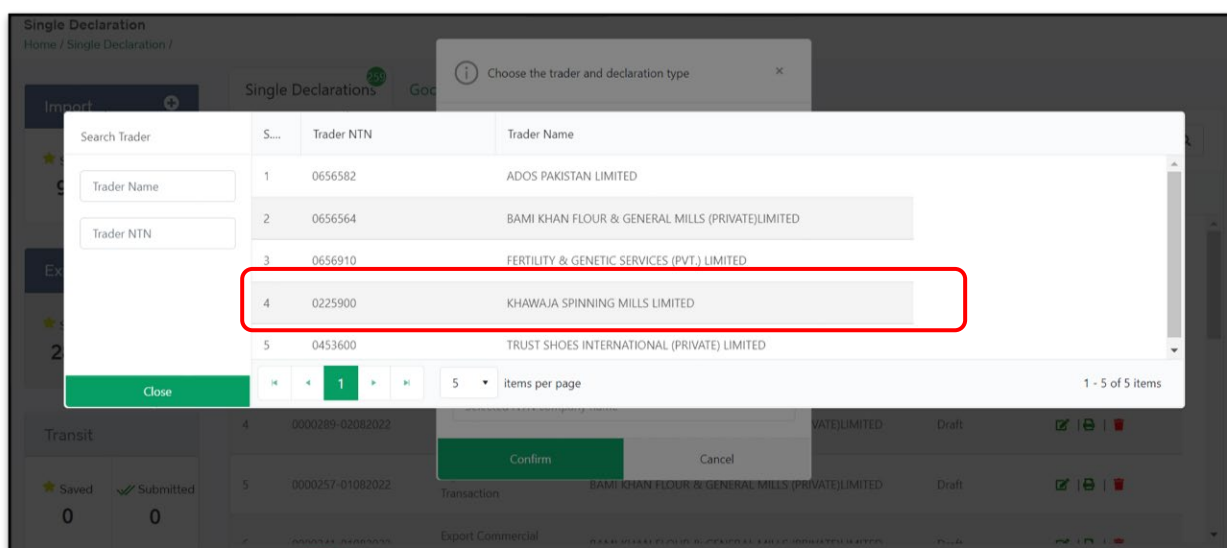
Single Declaration
Home / Single Declaration /

Import

Single Declarations 250 Goo

Choose the trader and declaration type ×

Search Trader

Trader Name

Trader NTN

Close

| S... | Trader NTN | Trader Name |
|---|---|---|
| 1 | 0656582 | ADOS PAKISTAN LIMITED |
| 2 | 0656564 | BAMI KHAN FLOUR & GENERAL MILLS (PRIVATE)LIMITED |
| 3 | 0656910 | FERTILITY & GENETIC SERVICES (PVT.) LIMITED |
| 4 | 0225900 | KHAWAJA SPINNING MILLS LIMITED |
| 5 | 0453600 | TRUST SHOES INTERNATIONAL (PRIVATE) LIMITED |

1

5 items per page

1 - 5 of 5 items

Ex

Transit

Saved Submitted
0 0

4 0000289-02082022 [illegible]VATE)LIMITED Draft

Confirm Cancel

5 0000257-01082022 Transaction BAMI KHAN FLOUR & GENERAL MILLS (PRIVATE)LIMITED Draft

Export Commercial